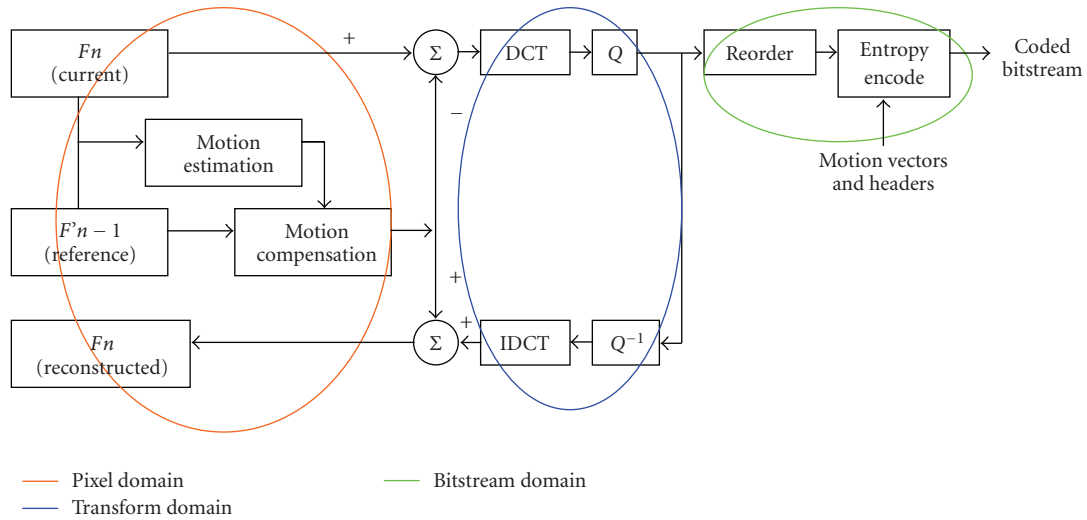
$Fn$ (current)

+

$\Sigma$

DCT

$Q$

Reorder

Entropy encode

Coded bitstream

−

Motion estimation

Motion vectors and headers

$F'n-1$ (reference)

Motion compensation

+

+

$Fn$ (reconstructed)

$\Sigma$

IDCT

$Q^{-1}$

Pixel domain

Transform domain

Bitstream domain